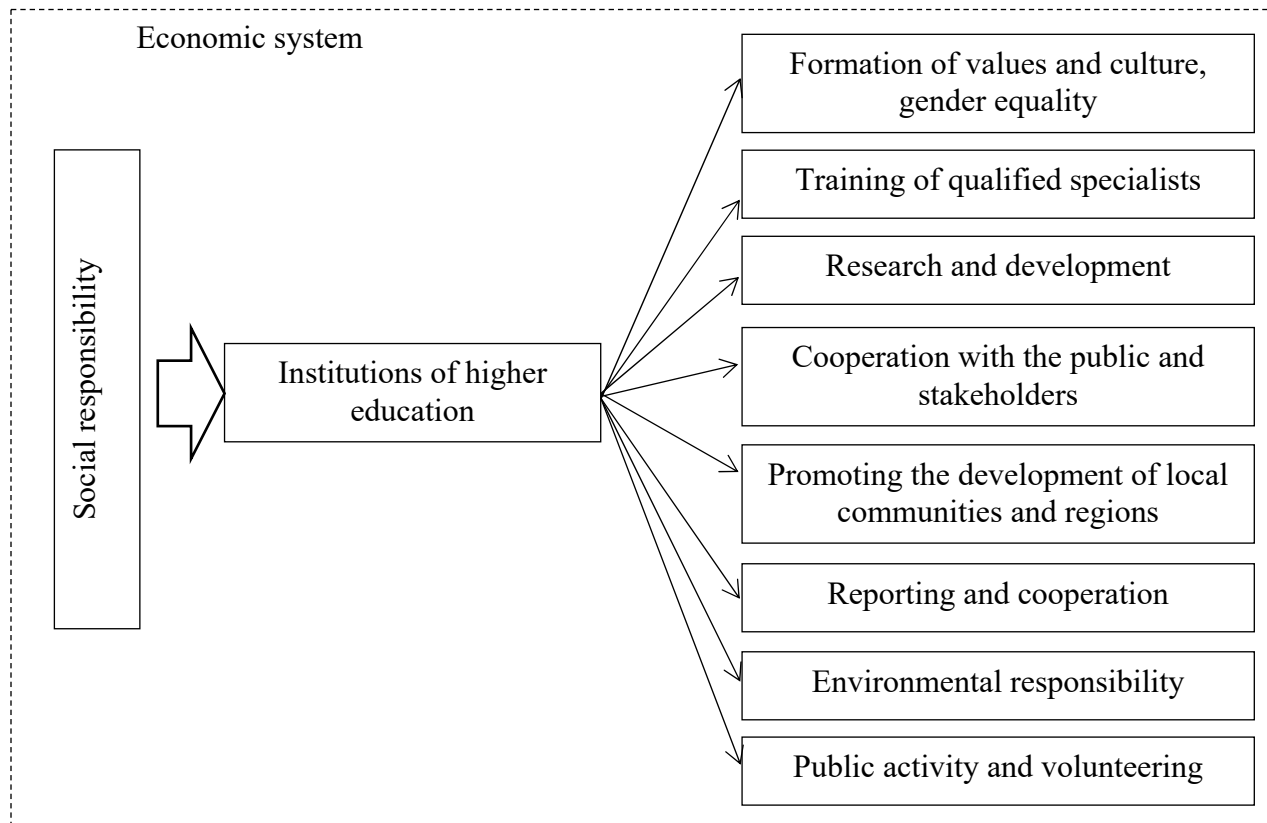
Economic system

Social responsibility

Institutions of higher education

Formation of values and culture, gender equality

Training of qualified specialists

Research and development

Cooperation with the public and stakeholders

Promoting the development of local communities and regions

Reporting and cooperation

Environmental responsibility

Public activity and volunteering